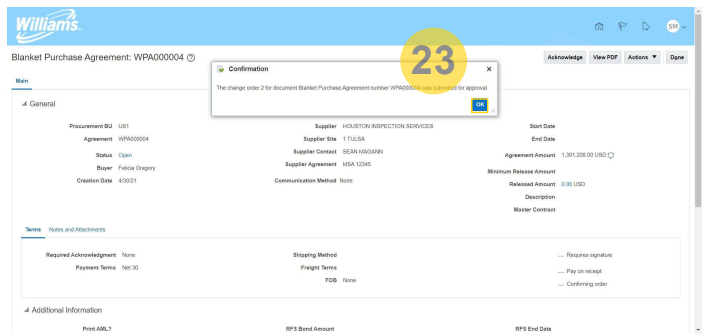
Williams.

SM

Blanket Purchase Agreement: WPA000004

Acknowledge View PDF Actions Done

Main

Confirmation

23

The change order 2 for document Blanket Purchase Agreement number WPA000004 was submitted for approval.

OK

General

Procurement BU US1
Agreement WPA000004
Status Open
Buyer Felicia Gregory
Creation Date 4/30/21

Supplier HOUSTON INSPECTION SERVICES
Supplier Site 1 TULSA
Supplier Contact SEAN NAGANN
Supplier Agreement MSA 12345
Communication Method None

Start Date
End Date
Agreement Amount 1,391,208.00 USD
Minimum Release Amount
Released Amount 0.00 USD
Description
Master Contract

Terms Notes and Attachments

Required Acknowledgment None
Payment Terms Net 30

Shipping Method
Freight Terms
FOB None

Requires signature
Pay on receipt
Confirming order

Additional Information

Print AML?
RFS Bond Amount
RFS End Date